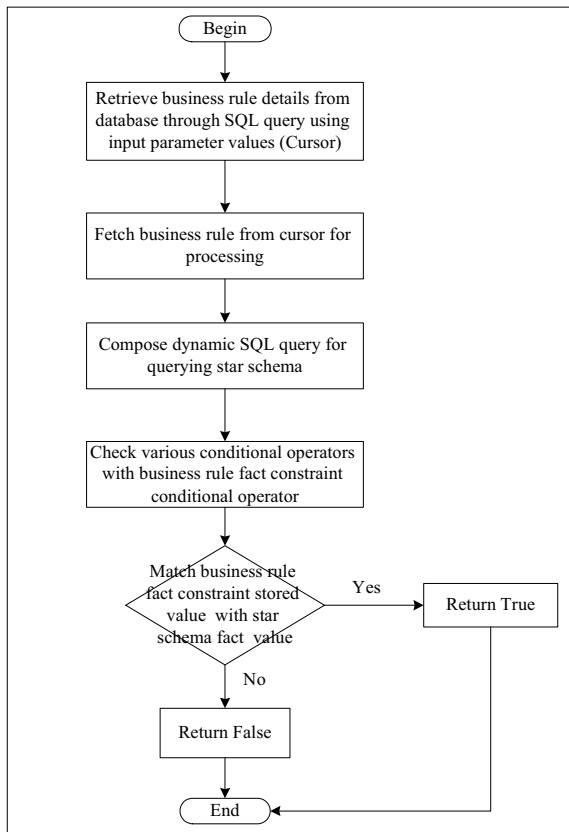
Begin

Retrieve business rule details from database through SQL query using input parameter values (Cursor)

Fetch business rule from cursor for processing

Compose dynamic SQL query for querying star schema

Check various conditional operators with business rule fact constraint conditional operator

Match business rule fact constraint stored value with star schema fact value

Yes

Return True

No

Return False

End